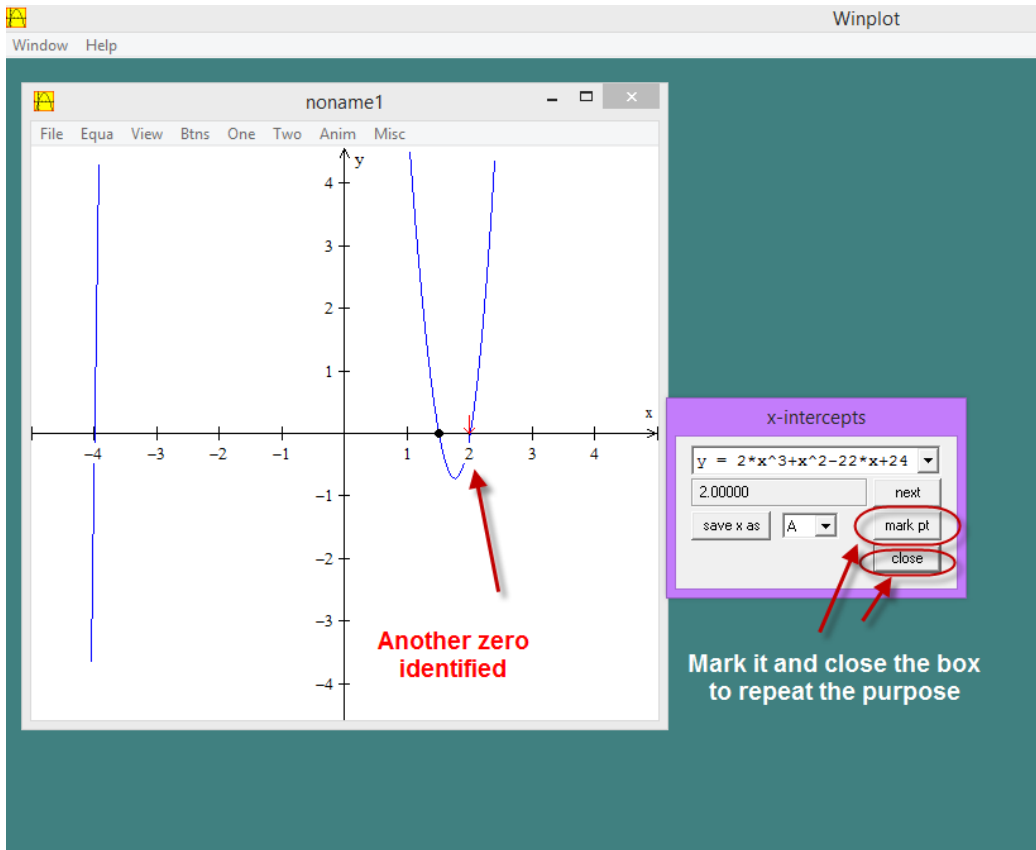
Winplot

Window Help

noname1

File Equa View Btns One Two Anim Misc

y

4

3

2

1

x

−4 −3 −2 −1 1 2 3 4

−1

−2

−3

−4

Another zero identified

x-intercepts

y = 2*x^3+x^2-22*x+24

2.00000

next

save x as

A

mark pt

close

Mark it and close the box to repeat the purpose